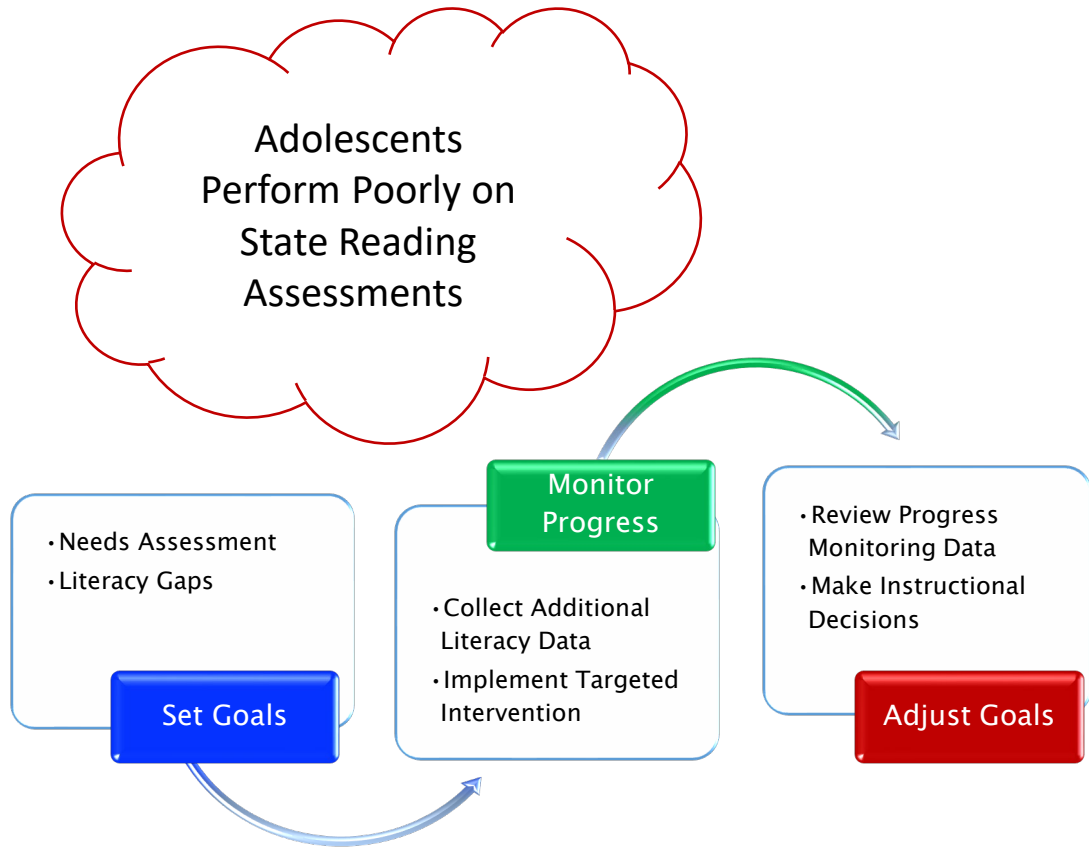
Adolescents Perform Poorly on State Reading Assessments

• Needs Assessment
• Literacy Gaps

Set Goals

Monitor Progress

• Collect Additional Literacy Data
• Implement Targeted Intervention

• Review Progress Monitoring Data
• Make Instructional Decisions

Adjust Goals